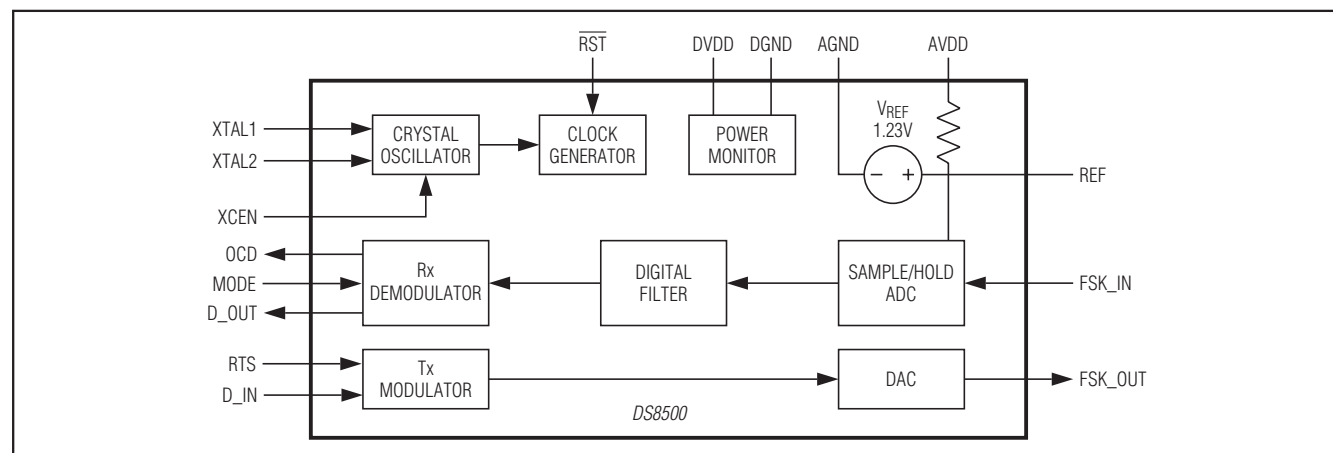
$\overline{RST}$

DVDD DGND AGND AVDD

$V_{REF}$
1.23V

XTAL1
XTAL2
CRYSTAL OSCILLATOR

CLOCK GENERATOR

POWER MONITOR

− +

REF

XCEN

OCD
MODE
D_OUT
Rx DEMODULATOR

DIGITAL FILTER

SAMPLE/HOLD ADC

FSK_IN

RTS
D_IN
Tx MODULATOR

DAC

FSK_OUT

DS8500